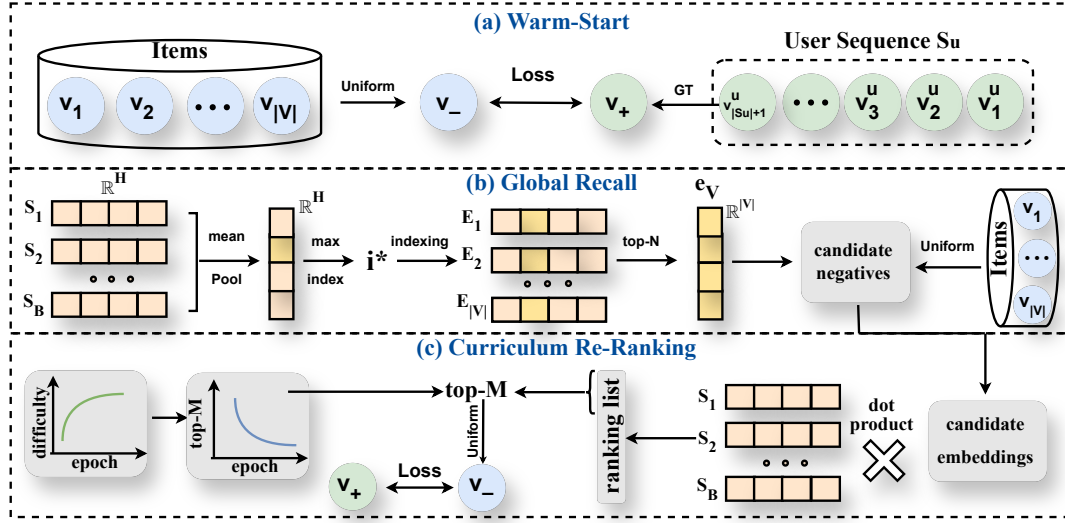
(a) Warm-Start

Items

$v_1$ $v_2$ ··· $v_{|V|}$

Uniform

$v_-$

Loss

$v_+$

GT

User Sequence $S_u$

$v^u_{|Su|+1}$ ··· $v^u_3$ $v^u_2$ $v^u_1$

(b) Global Recall

$\mathbb{R}^H$

$S_1$
$S_2$
$S_B$

mean
Pool

$\mathbb{R}^H$

max
index

$i^*$

indexing

$E_1$
$E_2$
$E_{|V|}$

top-N

$e_V$

$\mathbb{R}^{|V|}$

candidate negatives

Uniform

Items

$v_1$
···
$v_{|V|}$

(c) Curriculum Re-Ranking

difficulty
epoch

top-M
epoch

top-M

Uniform

$v_+$

Loss

$v_-$

ranking list

$S_1$
$S_2$
$S_B$

dot product

candidate embeddings